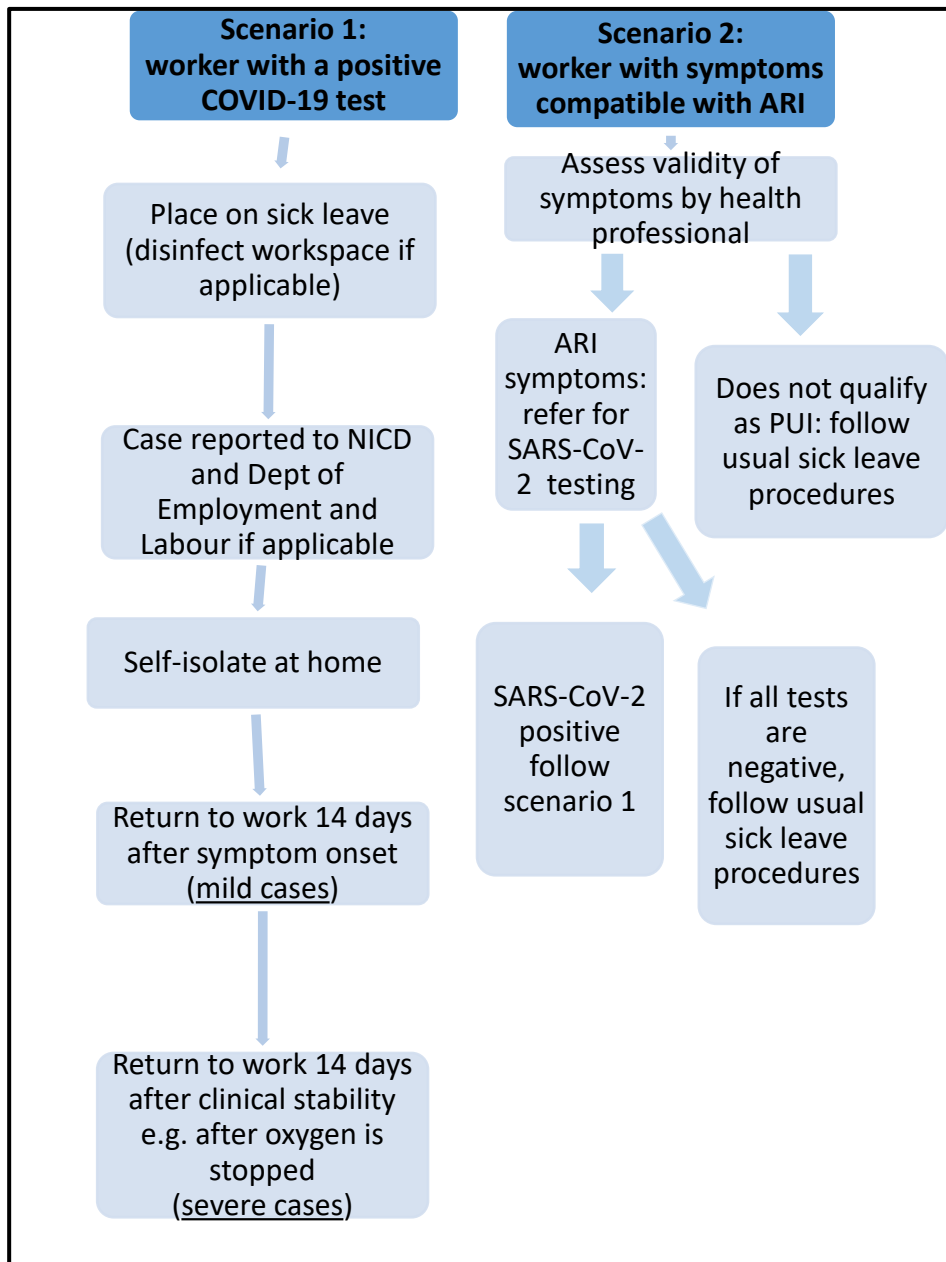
Scenario 1: worker with a positive COVID-19 test

Place on sick leave (disinfect workspace if applicable)

Case reported to NICD and Dept of Employment and Labour if applicable

Self-isolate at home

Return to work 14 days after symptom onset (mild cases)

Return to work 14 days after clinical stability e.g. after oxygen is stopped (severe cases)

Scenario 2: worker with symptoms compatible with ARI

Assess validity of symptoms by health professional

ARI symptoms: refer for SARS-CoV-2 testing

Does not qualify as PUI: follow usual sick leave procedures

SARS-CoV-2 positive follow scenario 1

If all tests are negative, follow usual sick leave procedures